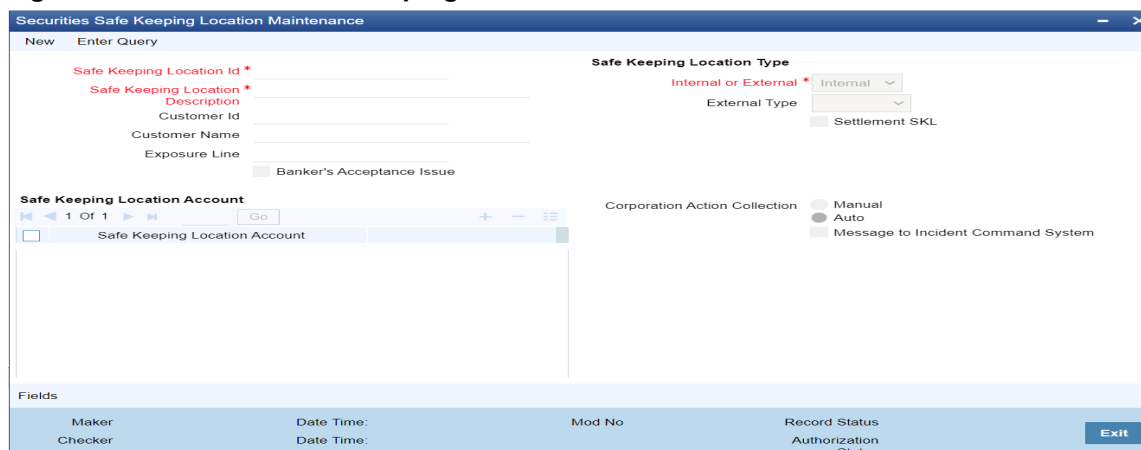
Securities Safe Keeping Location Maintenance

New Enter Query

Safe Keeping Location Id *
Safe Keeping Location Description *
Customer Id
Customer Name
Exposure Line
Banker's Acceptance Issue

Safe Keeping Location Type
Internal or External * Internal
External Type
Settlement SKL

Safe Keeping Location Account
1 Of 1 Go

| | Safe Keeping Location Account |
|---|---|

Corporation Action Collection
Manual
Auto
Message to Incident Command System

Fields

Maker Date Time: Mod No Record Status
Checker Date Time: Authorization

Exit